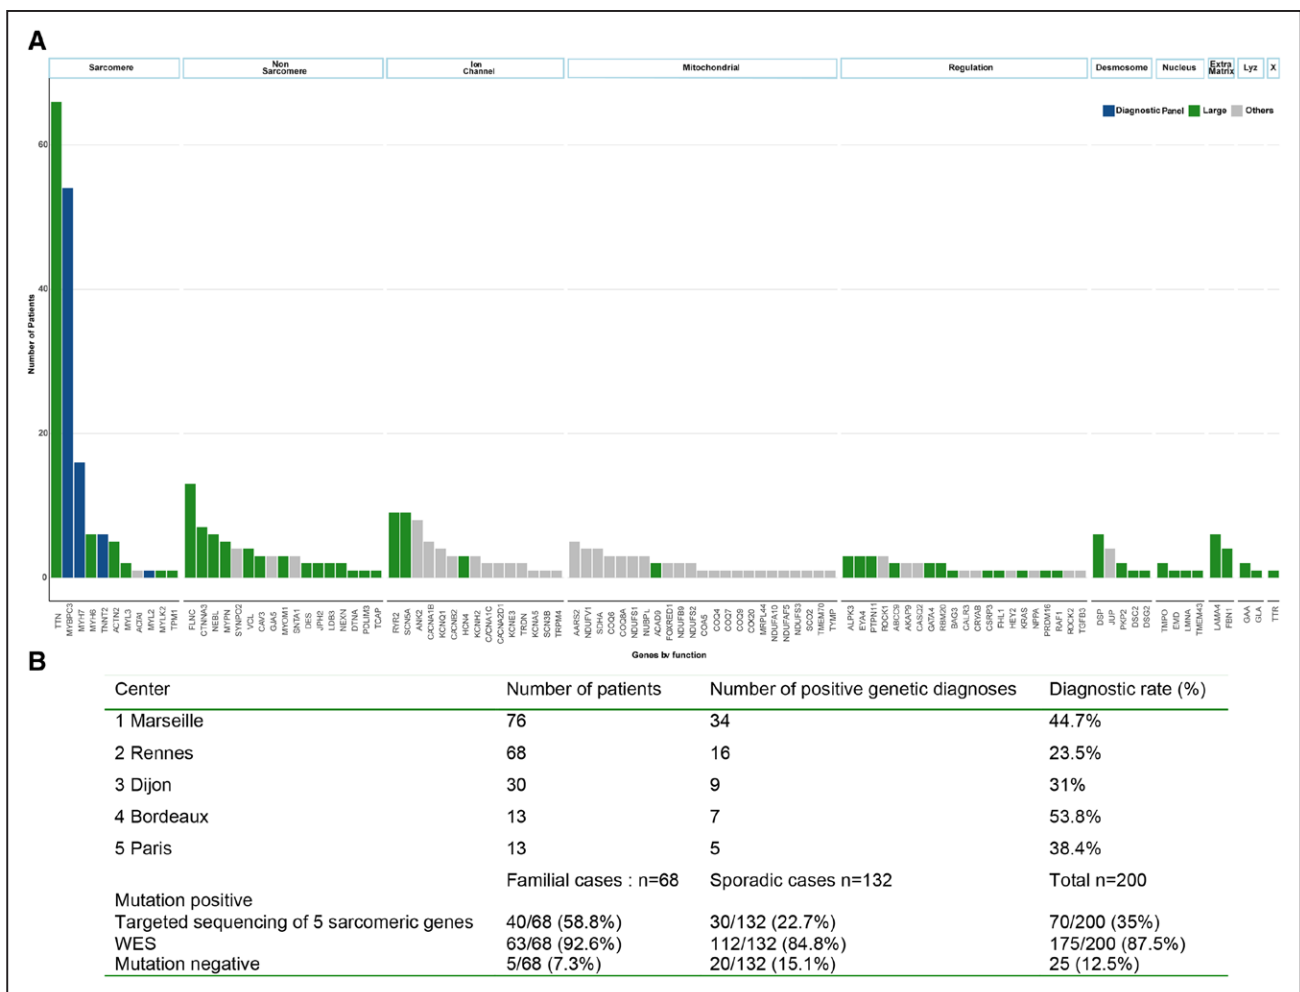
A

Sarcomere | Non Sarcomere | Ion Channel | Mitochondrial | Regulation | Desmosome | Nucleus | Extra Matrix | Lyz | X

Diagnostic Panel  Large  Others

Number of Patients

60
40
20
0

TTN MYBPC3 MYH7 MYH6 TNNT2 ACTN2 MYL3 ACTC1 MYL2 MYLK2 TPM1 FLNC CTNNA3 NEBL MYPN SYNPO2 VCL CAV3 GJA5 MYOM1 SNTA1 DES JPH2 LDB3 NEXN DTNA PDLIM3 TCAP RYR2 SCN5A ANK2 CACNA1B KCNQ1 CACNB2 HCN4 KCNH2 CACNA1C CACNA2D1 KCNE3 TRDN KCNA5 SCN3B TRPM4 AARS2 NDUFV1 SDHA COQ6 COQ8A NDUFS1 NUBPL ACAD9 FOXRED1 NDUFB9 NDUFS2 COA5 COQ4 COQ7 COQ9 COX20 MRPL44 NDUFA10 NDUFAF5 NDUFS3 SCO2 TMEM70 TYMP ALPK3 EYA4 PTPN11 RBCK1 ABCC9 AKAP9 CASQ2 GATA4 RBM20 BAG3 CALR3 CRYAB CSRP3 FHL1 HEY2 KRAS NPPA PRDM16 RAF1 ROCK2 TGFB3 DSP JUP PKP2 DSC2 DSG2 TMPO EMD LMNA TMEM43 LAMA4 FBN1 GAA GLA TTR

Genes by function

B

| Center | Number of patients | Number of positive genetic diagnoses | Diagnostic rate (%) |
|---|---|---|---|
| 1 Marseille | 76 | 34 | 44.7% |
| 2 Rennes | 68 | 16 | 23.5% |
| 3 Dijon | 30 | 9 | 31% |
| 4 Bordeaux | 13 | 7 | 53.8% |
| 5 Paris | 13 | 5 | 38.4% |
| | Familial cases : n=68 | Sporadic cases n=132 | Total n=200 |
| Mutation positive | | | |
| Targeted sequencing of 5 sarcomeric genes | 40/68 (58.8%) | 30/132 (22.7%) | 70/200 (35%) |
| WES | 63/68 (92.6%) | 112/132 (84.8%) | 175/200 (87.5%) |
| Mutation negative | 5/68 (7.3%) | 20/132 (15.1%) | 25 (12.5%) |